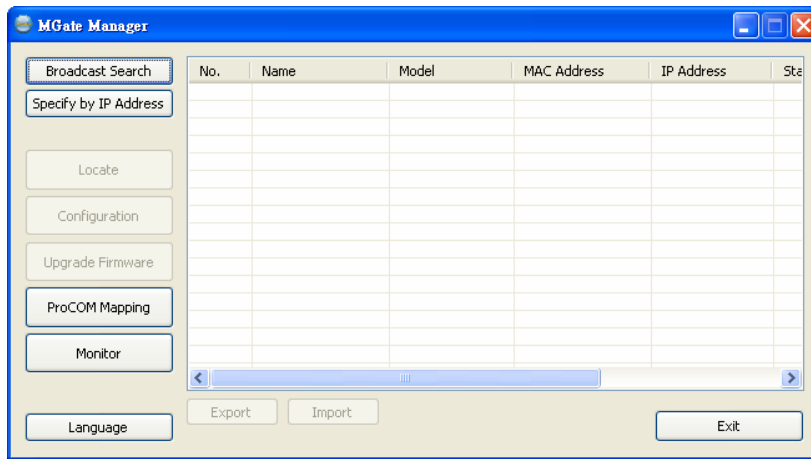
MGate Manager

Broadcast Search
Specify by IP Address
Locate
Configuration
Upgrade Firmware
ProCOM Mapping
Monitor
Language

| No. | Name | Model | MAC Address | IP Address | Sta |
|---|---|---|---|---|---|

Export
Import
Exit